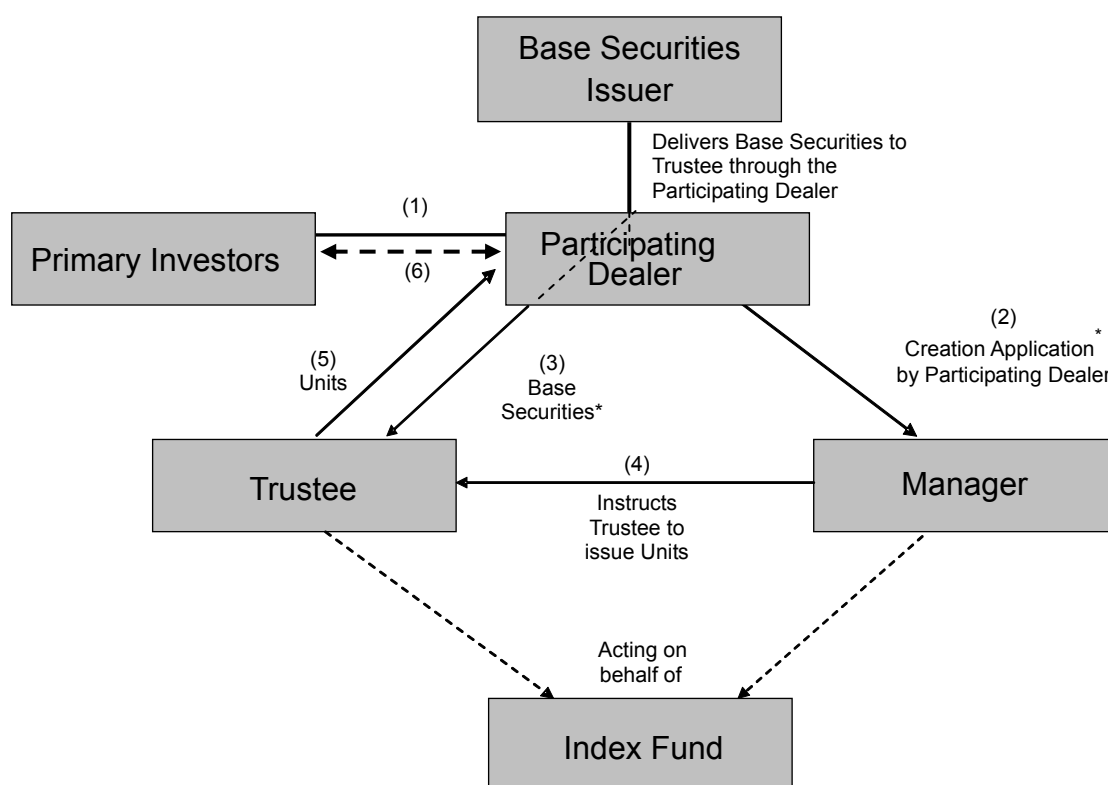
Base Securities Issuer

Delivers Base Securities to Trustee through the Participating Dealer

(1)

Primary Investors

(6)

Participating Dealer

(2)
Creation Application*
by Participating Dealer

(5)
Units

(3)
Base
Securities*

Trustee

(4)

Instructs Trustee to issue Units

Manager

Acting on behalf of

Index Fund